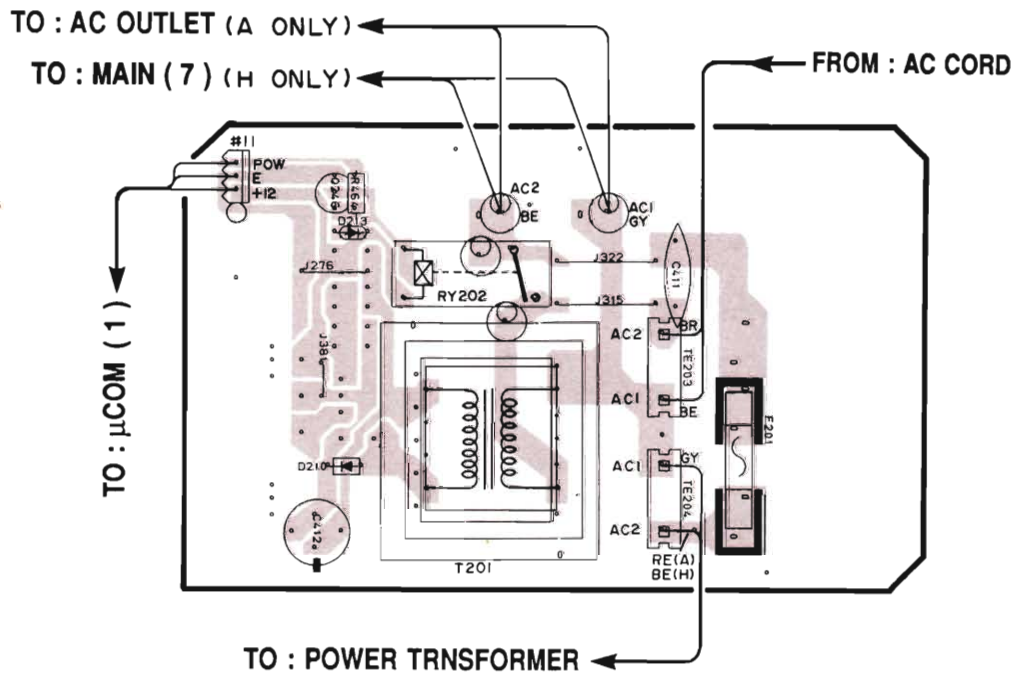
TO : AC OUTLET (A ONLY)
TO : MAIN ( 7 ) (H ONLY)
FROM : AC CORD
#11
POW
E
+12
TO : μCOM ( 1 )
C246
R469
D213
AC2
BE
AC1
GY
J276
RY202
J322
J315
C411
AC2
BR
TE203
AC1
BE
J386
D210
AC1
GY
TE204
AC2
RE(A)
BE(H)
F201
C412
T201
TO : POWER TRNSFORMER